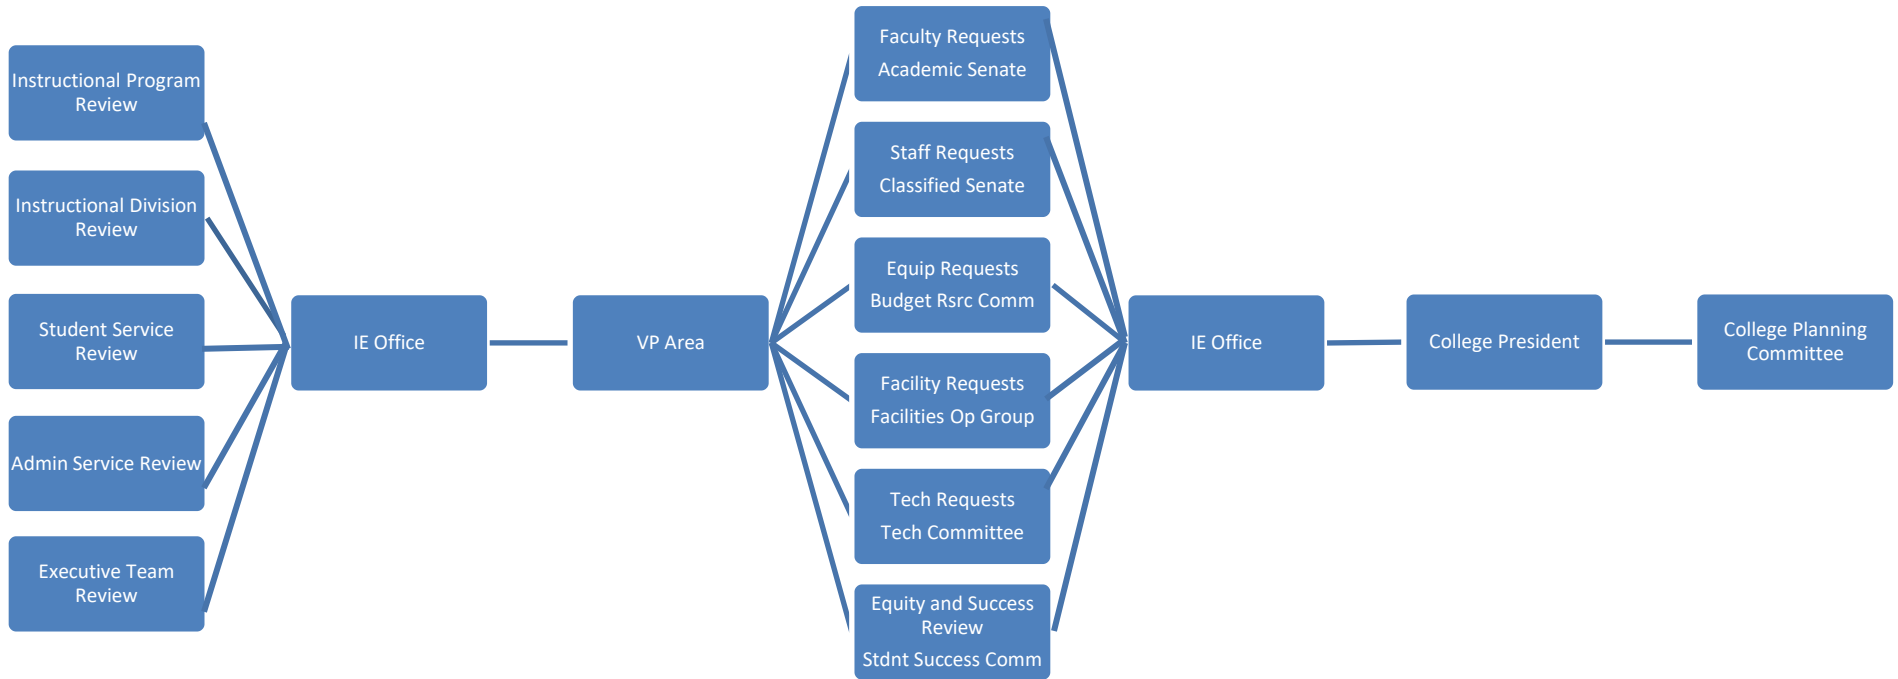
Instructional Program Review

Instructional Division Review

Student Service Review

Admin Service Review

Executive Team Review

IE Office

VP Area

Faculty Requests
Academic Senate

Staff Requests
Classified Senate

Equip Requests
Budget Rsrc Comm

Facility Requests
Facilities Op Group

Tech Requests
Tech Committee

Equity and Success Review
Stdnt Success Comm

IE Office

College President

College Planning Committee